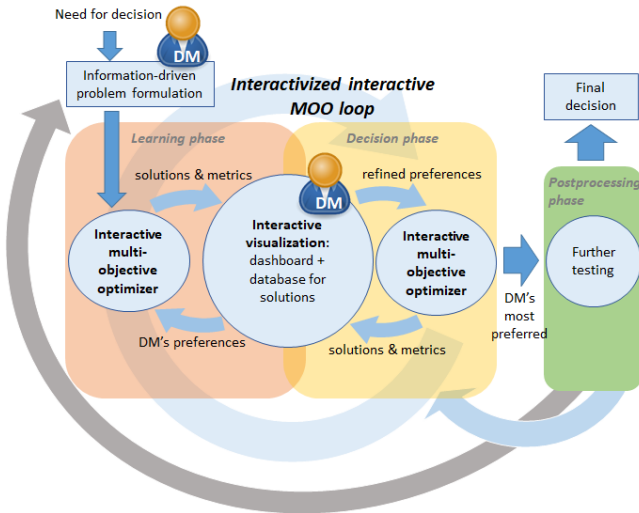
Need for decision

DM

Information-driven problem formulation

Interactivized interactive MOO loop

Final decision

Learning phase

Decision phase

solutions & metrics

DM

refined preferences

Postprocessing phase

Interactive multi-objective optimizer

Interactive visualization: dashboard + database for solutions

Interactive multi-objective optimizer

Further testing

DM's most preferred

DM's preferences

solutions & metrics